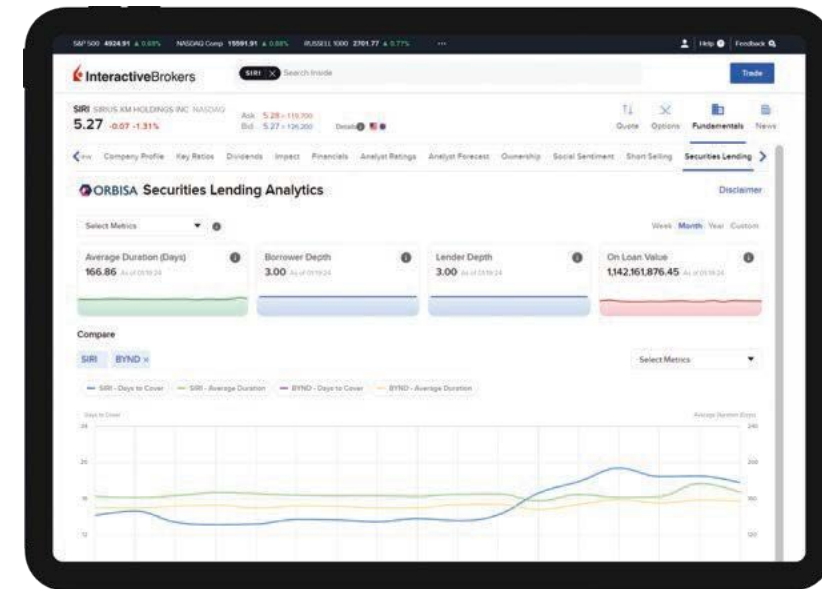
S&P 500 4924.91 ▲ 0.69% NASDAQ Comp 15591.91 ▲ 0.88% RUSSELL 1000 2701.77 ▲ 0.77% ···

Help Feedback

InteractiveBrokers

SIRI Search Inside

Trade

SIRI SIRIUS XM HOLDINGS INC NASDAQ
5.27 -0.07 -1.31%

Ask 5.28 × 119,700
Bid 5.27 × 126,200

Details

Quote Options Fundamentals News

New Company Profile Key Ratios Dividends Impact Financials Analyst Ratings Analyst Forecast Ownership Social Sentiment Short Selling Securities Lending

ORBISA Securities Lending Analytics

Disclaimer

Select Metrics

Week Month Year Custom

Average Duration (Days)
166.86 As of 01.19.24

Borrower Depth
3.00 As of 01.19.24

Lender Depth
3.00 As of 01.19.24

On Loan Value
1,142,161,876.45 As of 01.19.24

Compare

SIRI BYND ×

Select Metrics

SIRI - Days to Cover SIRI - Average Duration BYND - Days to Cover BYND - Average Duration

Days to Cover

Average Duration (Days)

24 20 16 12

240 200 160 120